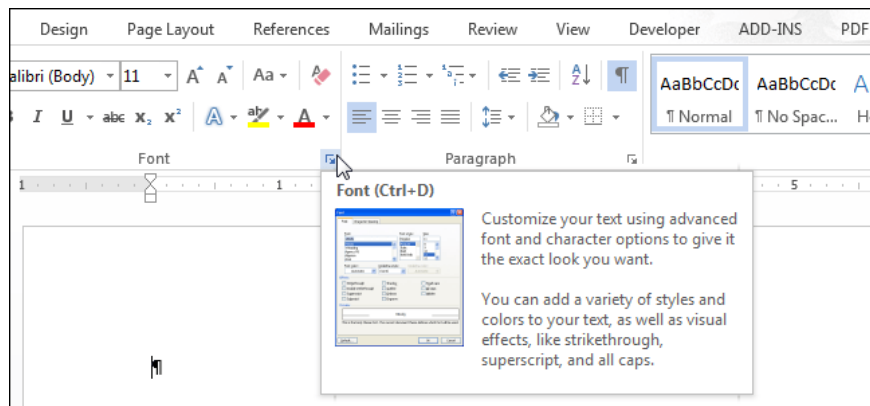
Design Page Layout References Mailings Review View Developer ADD-INS PDF

alibri (Body) 11 A A Aa

I U abc $x_2$ $x^2$ A A

AaBbCcDc AaBbCcDc A
¶ Normal ¶ No Spac... H

Font Paragraph

1 1 5

Font (Ctrl+D)

Customize your text using advanced font and character options to give it the exact look you want.

You can add a variety of styles and colors to your text, as well as visual effects, like strikethrough, superscript, and all caps.

¶